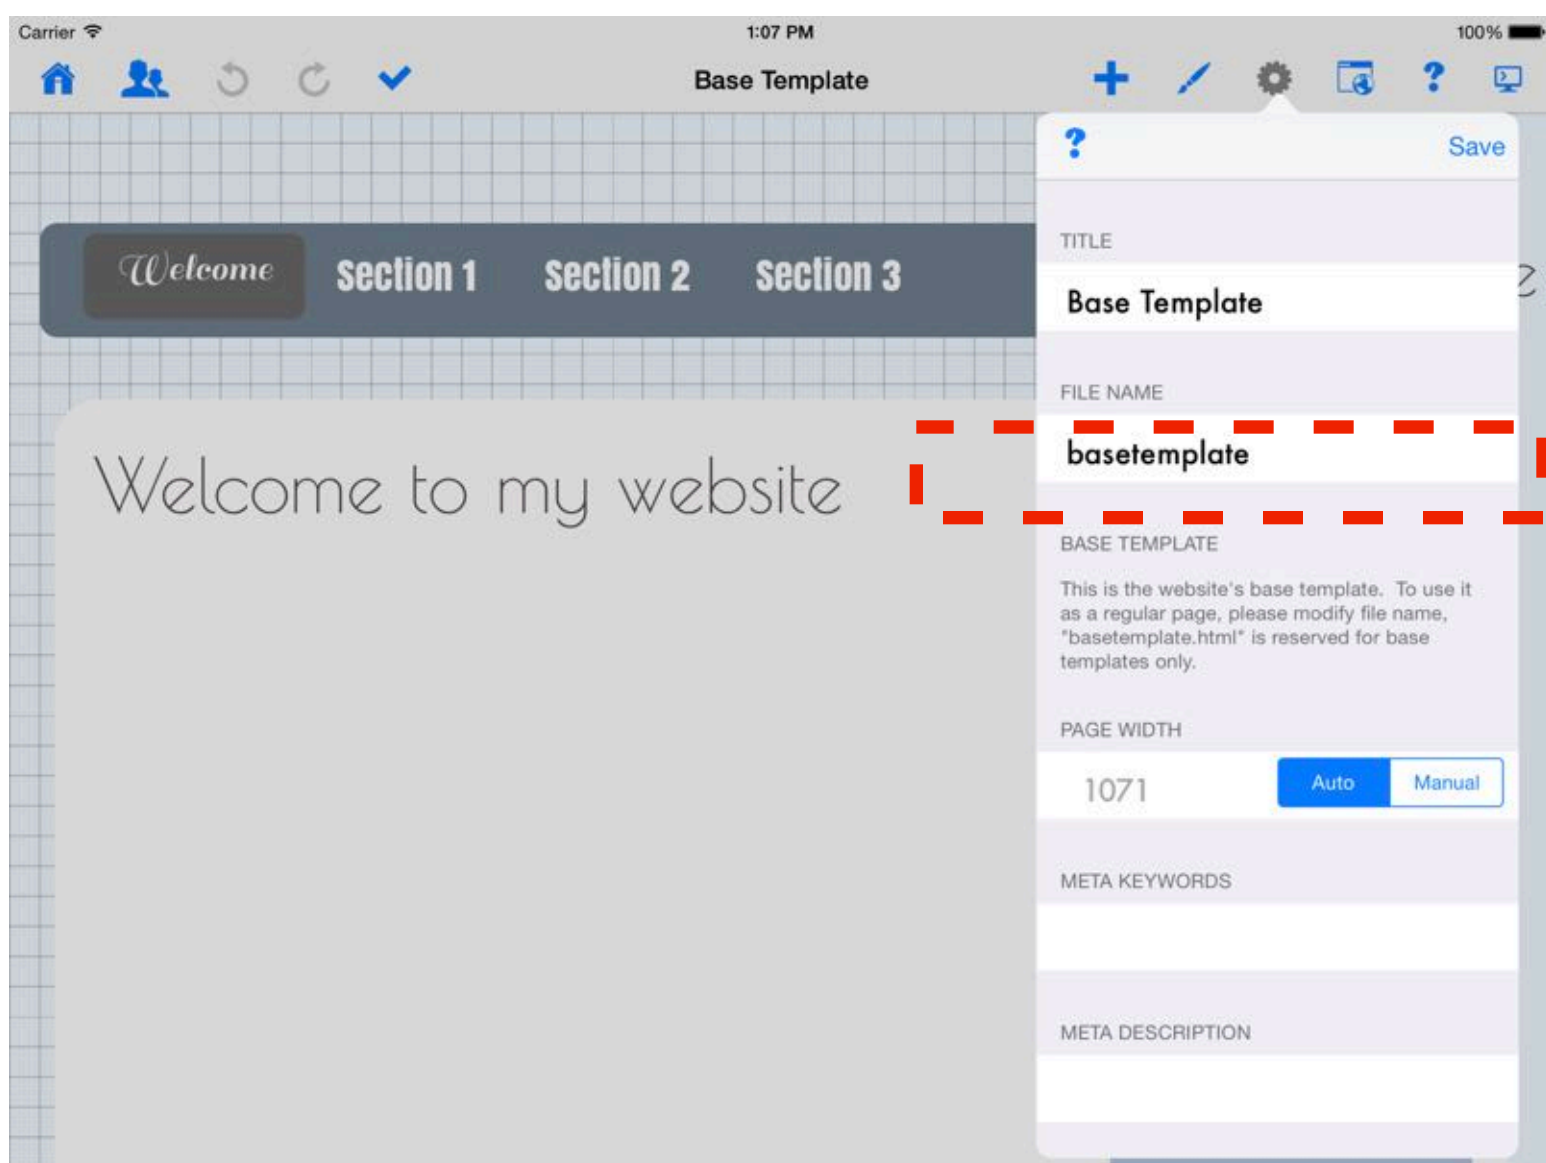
Carrier 1:07 PM 100%

Base Template

?
Save

Welcome Section 1 Section 2 Section 3

Welcome to my website

TITLE
Base Template

FILE NAME
basetemplate

BASE TEMPLATE
This is the website's base template. To use it as a regular page, please modify file name, "basetemplate.html" is reserved for base templates only.

PAGE WIDTH
1071
Auto Manual

META KEYWORDS

META DESCRIPTION